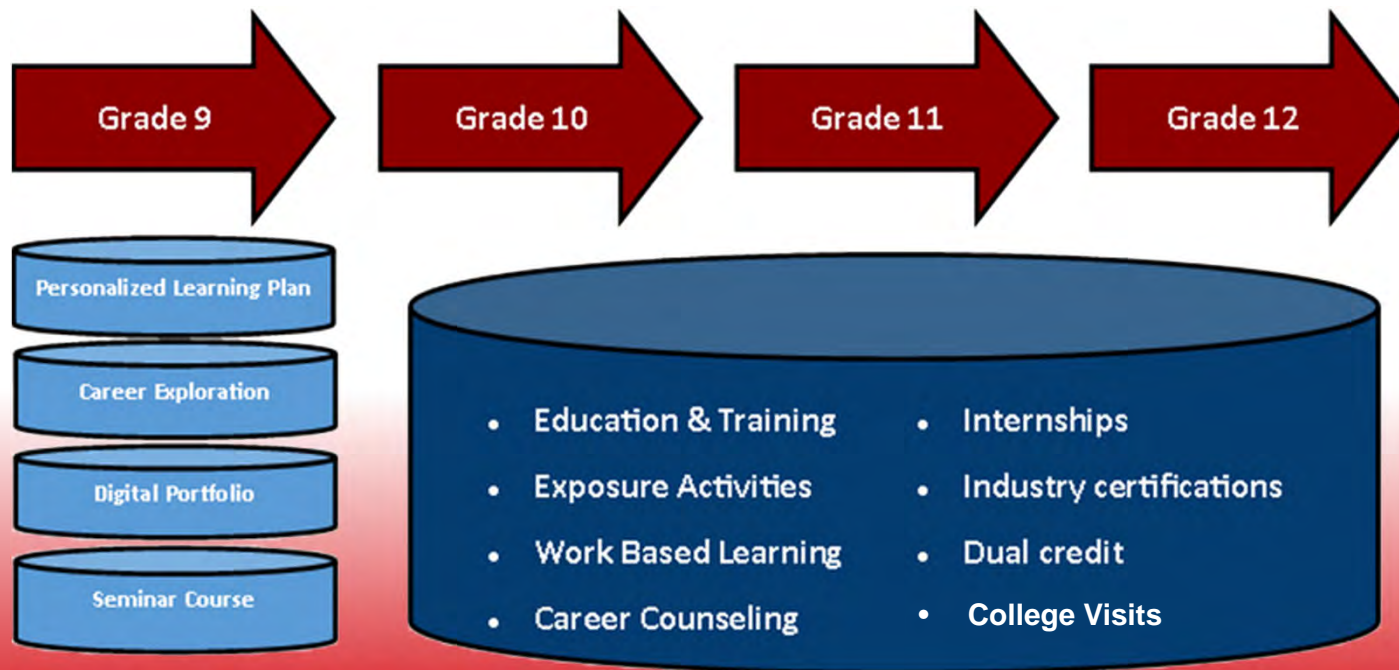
Grade 9

Grade 10

Grade 11

Grade 12

Personalized Learning Plan

Career Exploration

Digital Portfolio

Seminar Course

- Education & Training
- Exposure Activities
- Work Based Learning
- Career Counseling

- Internships
- Industry certifications
- Dual credit
- College Visits